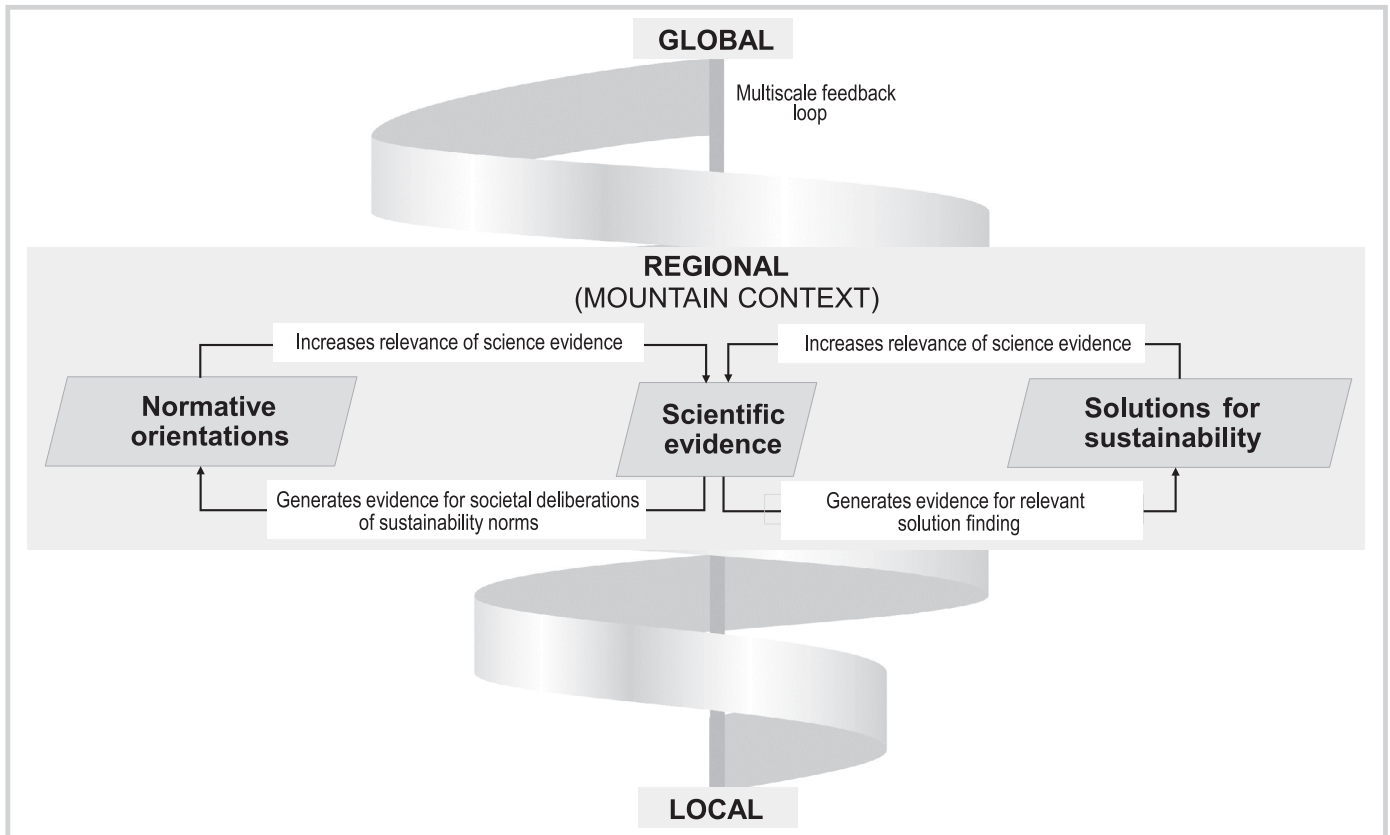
GLOBAL

Multiscale feedback loop

REGIONAL
(MOUNTAIN CONTEXT)

Increases relevance of science evidence

Increases relevance of science evidence

Normative orientations

Scientific evidence

Solutions for sustainability

Generates evidence for societal deliberations of sustainability norms

Generates evidence for relevant solution finding

LOCAL